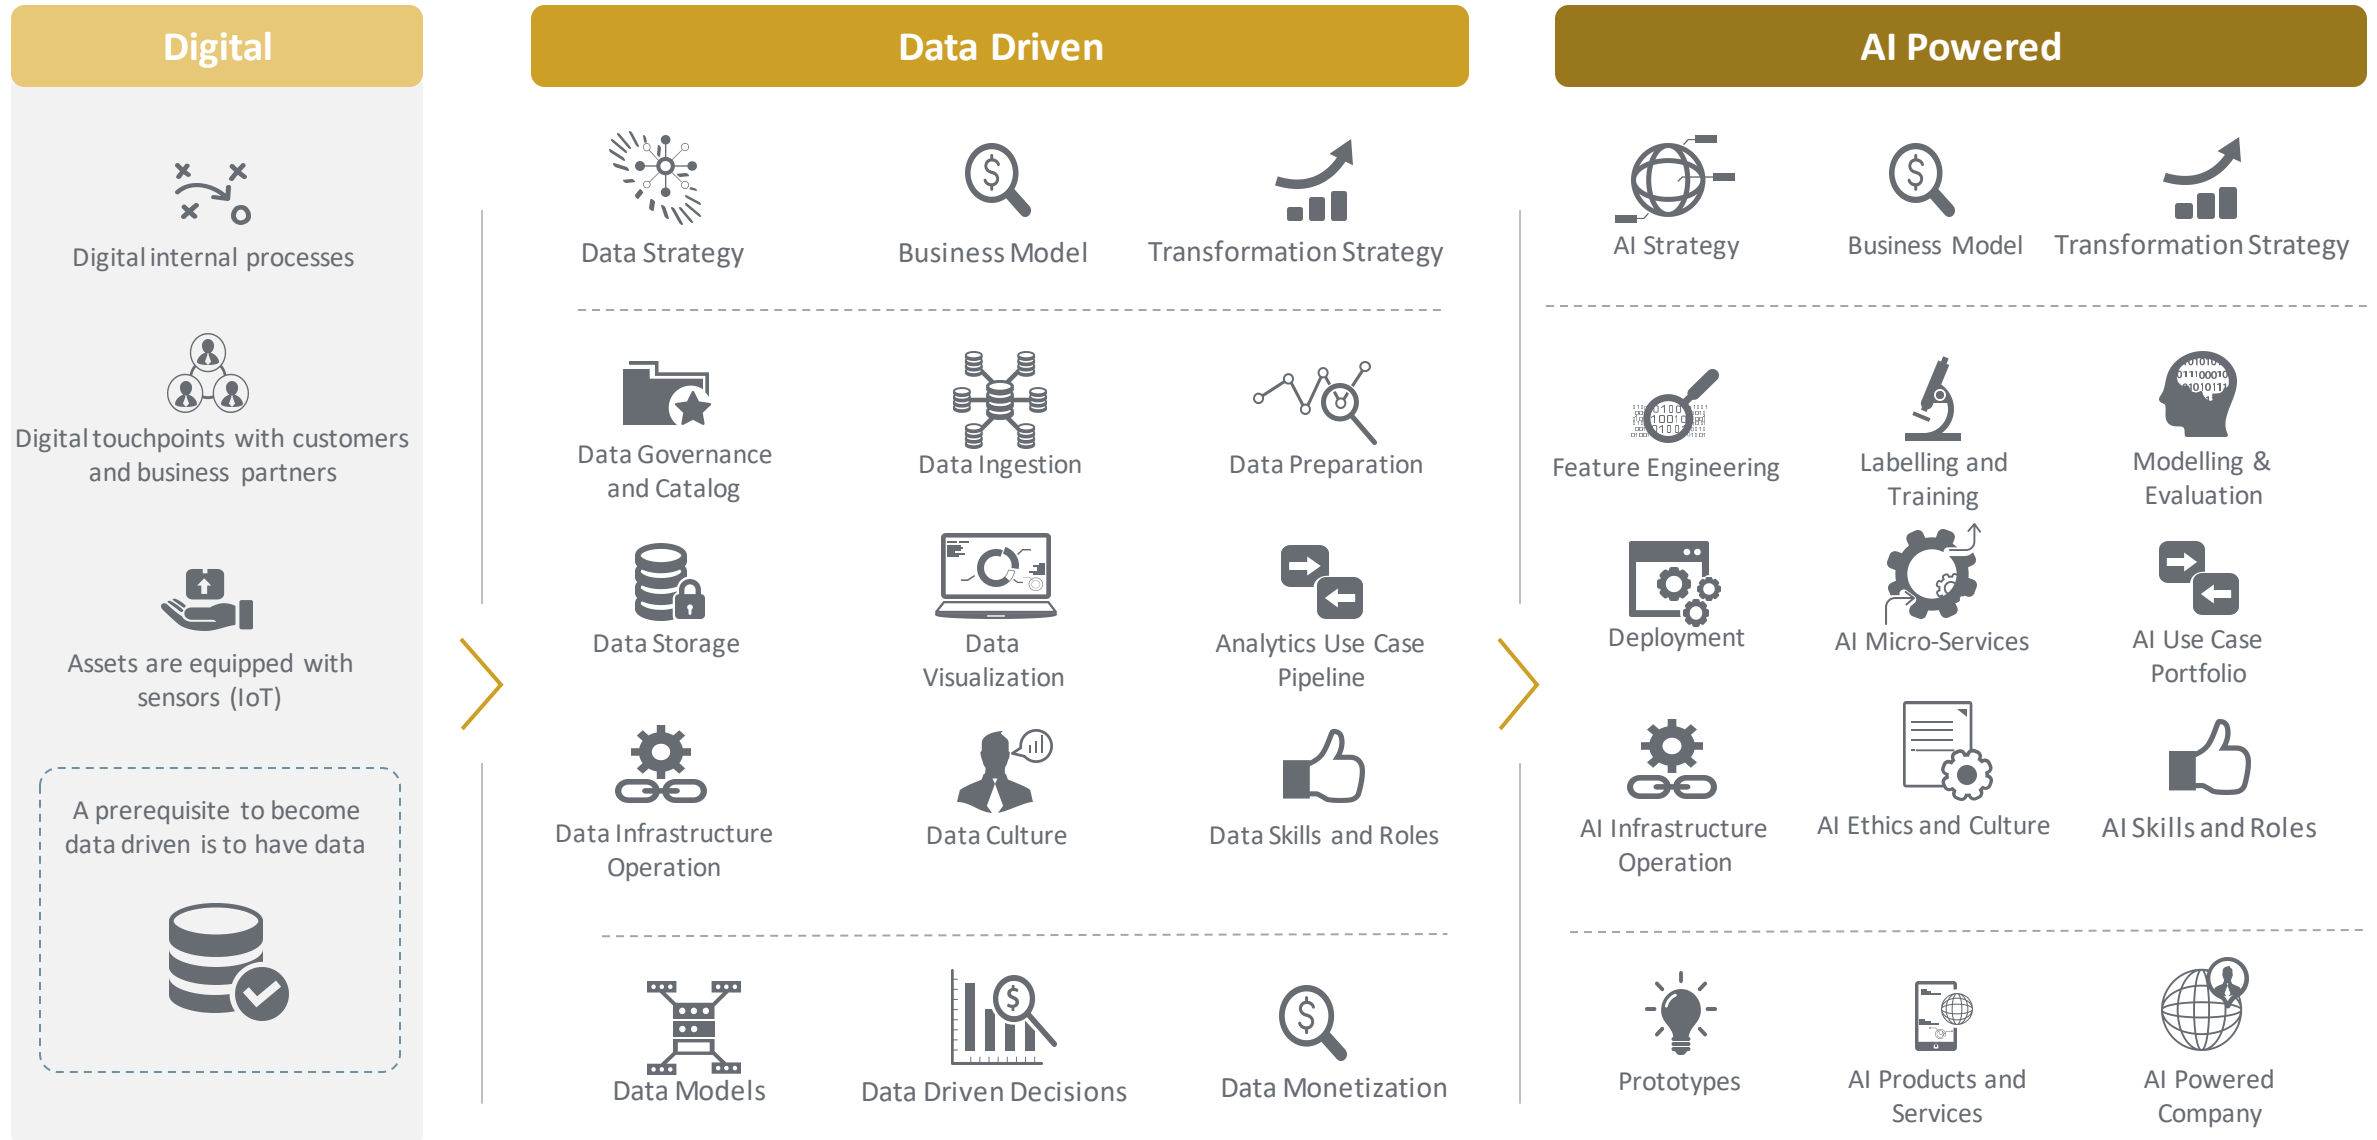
Digital

Digital internal processes

Digital touchpoints with customers and business partners

Assets are equipped with sensors (IoT)

A prerequisite to become data driven is to have data

Data Driven

Data Strategy

Business Model

Transformation Strategy

Data Governance and Catalog

Data Ingestion

Data Preparation

Data Storage

Data Visualization

Analytics Use Case Pipeline

Data Infrastructure Operation

Data Culture

Data Skills and Roles

Data Models

Data Driven Decisions

Data Monetization

AI Powered

AI Strategy

Business Model

Transformation Strategy

Feature Engineering

Labelling and Training

Modelling & Evaluation

Deployment

AI Micro-Services

AI Use Case Portfolio

AI Infrastructure Operation

AI Ethics and Culture

AI Skills and Roles

Prototypes

AI Products and Services

AI Powered Company